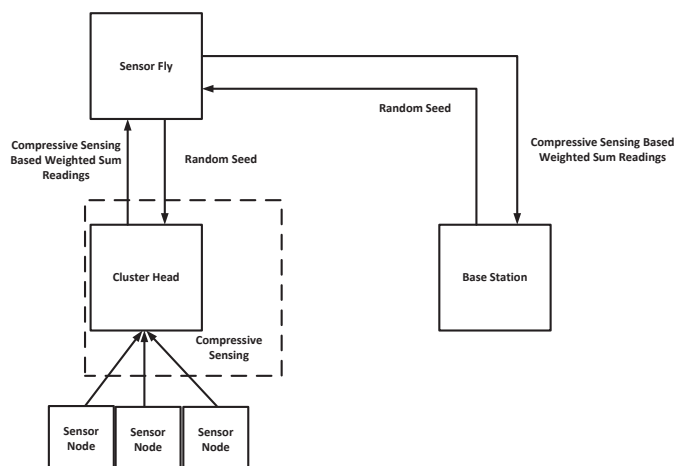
Sensor Fly

Random Seed

Compressive Sensing Based Weighted Sum Readings

Compressive Sensing Based Weighted Sum Readings

Random Seed

Cluster Head

Compressive Sensing

Base Station

Sensor Node

Sensor Node

Sensor Node